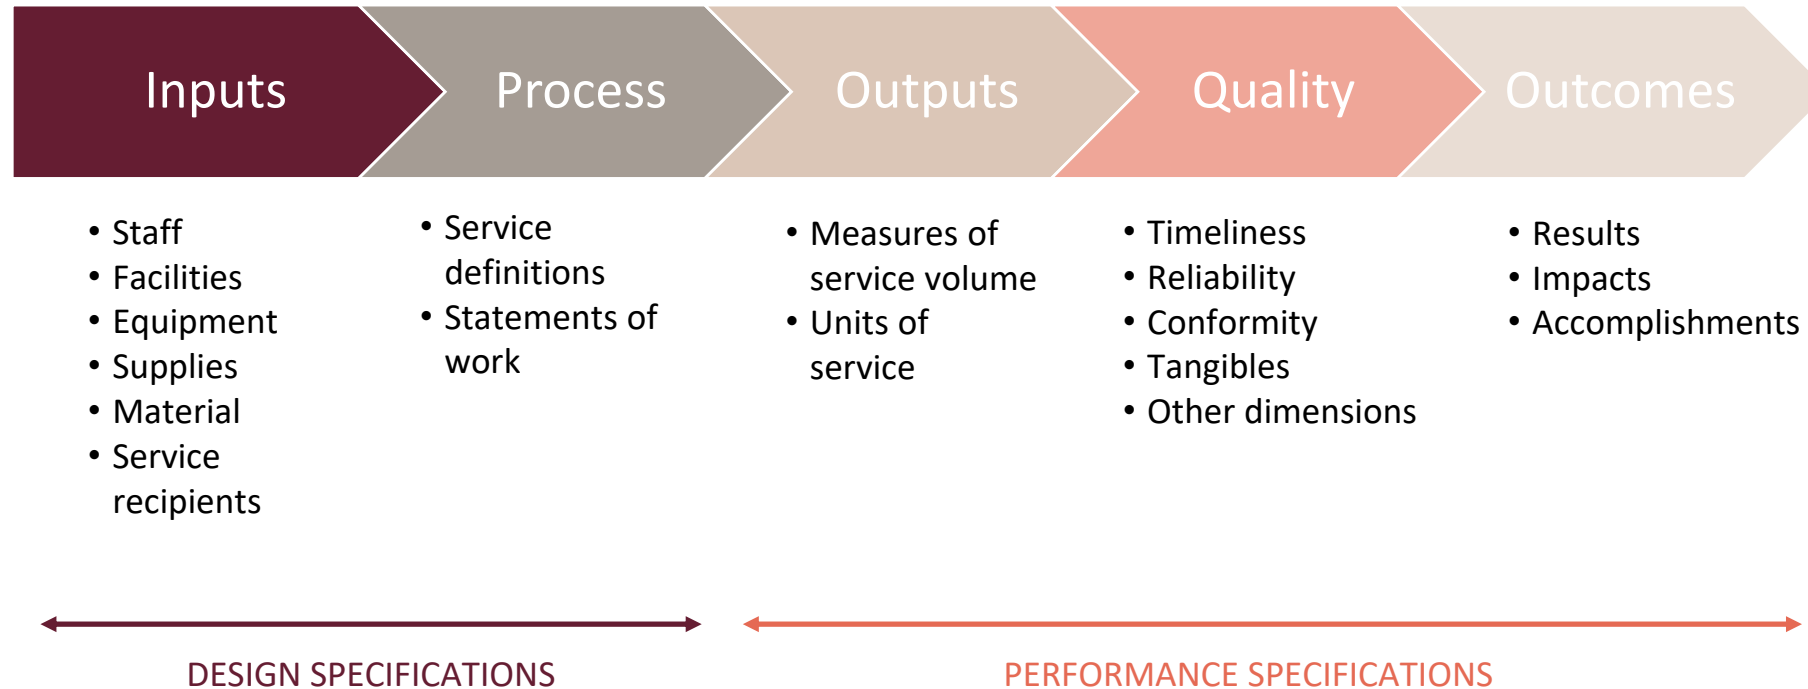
Inputs

Process

Outputs

Quality

Outcomes

- Staff
- Facilities
- Equipment
- Supplies
- Material
- Service recipients

- Service definitions
- Statements of work

- Measures of service volume
- Units of service

- Timeliness
- Reliability
- Conformity
- Tangibles
- Other dimensions

- Results
- Impacts
- Accomplishments

DESIGN SPECIFICATIONS

PERFORMANCE SPECIFICATIONS